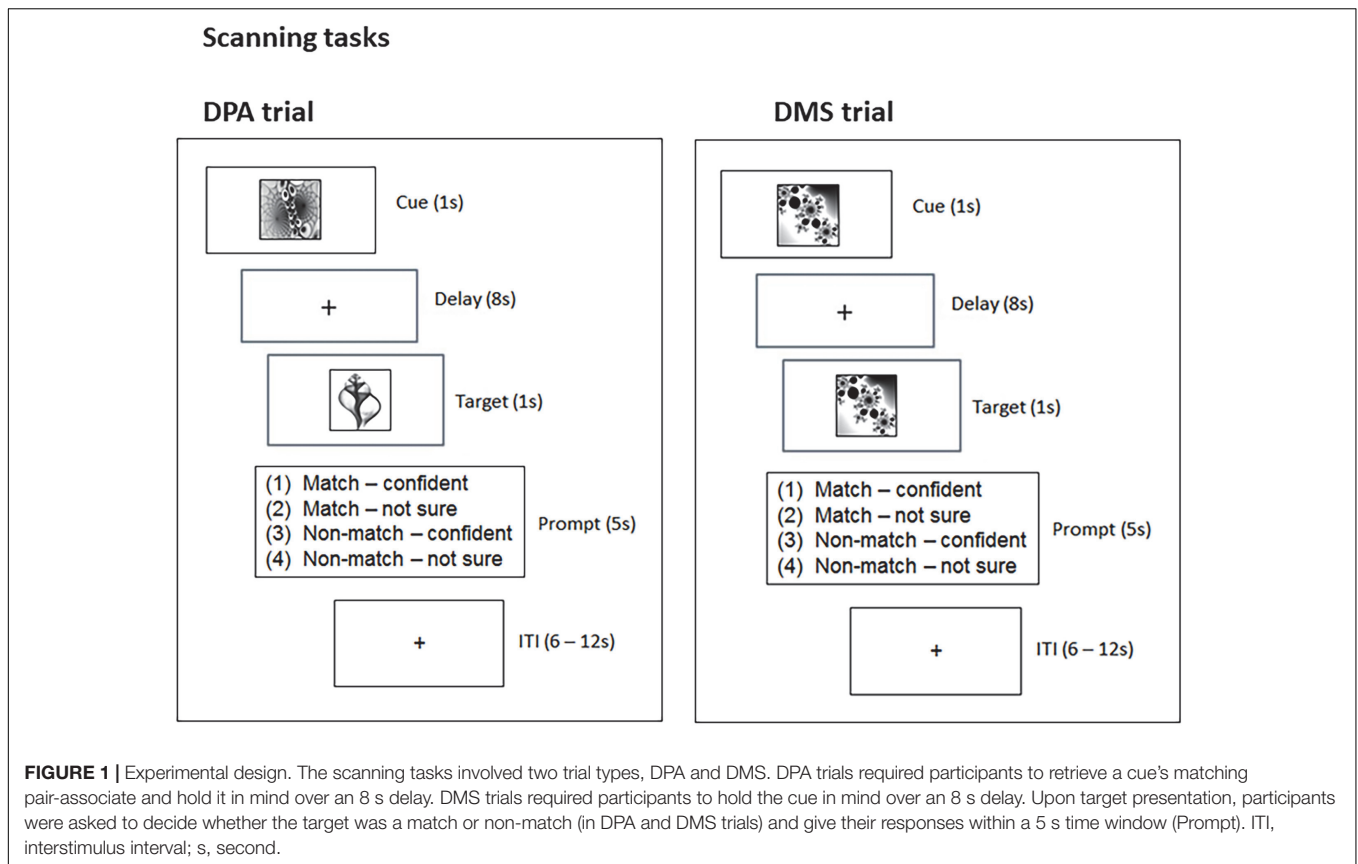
Scanning tasks

DPA trial

Cue (1s)

+

Delay (8s)

Target (1s)

(1) Match – confident
(2) Match – not sure
(3) Non-match – confident
(4) Non-match – not sure

Prompt (5s)

+

ITI (6 – 12s)

DMS trial

Cue (1s)

+

Delay (8s)

Target (1s)

(1) Match – confident
(2) Match – not sure
(3) Non-match – confident
(4) Non-match – not sure

Prompt (5s)

+

ITI (6 – 12s)

**FIGURE 1 |** Experimental design. The scanning tasks involved two trial types, DPA and DMS. DPA trials required participants to retrieve a cue's matching pair-associate and hold it in mind over an 8 s delay. DMS trials required participants to hold the cue in mind over an 8 s delay. Upon target presentation, participants were asked to decide whether the target was a match or non-match (in DPA and DMS trials) and give their responses within a 5 s time window (Prompt). ITI, interstimulus interval; s, second.